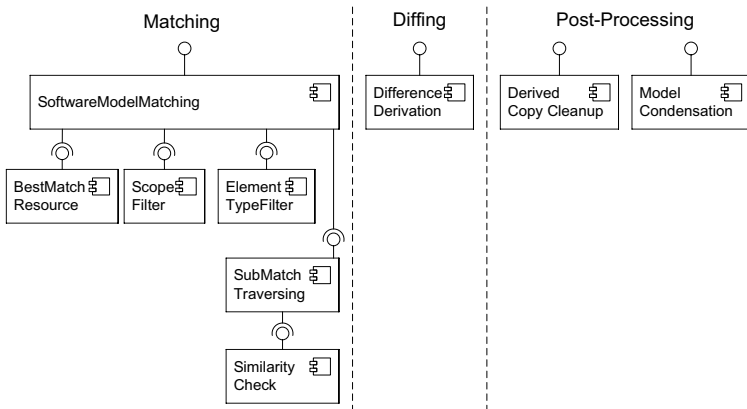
Matching

SoftwareModelMatching

BestMatch Resource

Scope Filter

Element TypeFilter

SubMatch Traversing

Similarity Check

Diffing

Difference Derivation

Post-Processing

Derived Copy Cleanup

Model Condensation